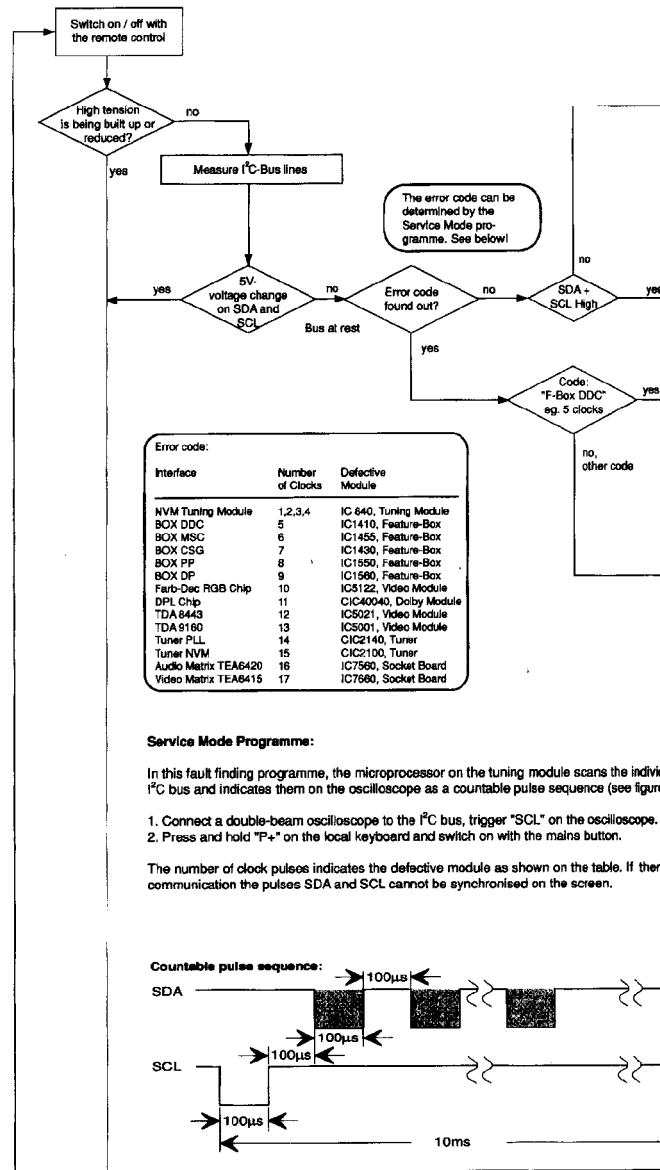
Switch on / off with the remote control

High tension is being built up or reduced?

no

yes

Measure I$^2$C-Bus lines

The error code can be determined by the Service Mode programme. See below!

yes

5V-voltage change on SDA and SCL

no

Bus at rest

Error code found out?

no

yes

no

SDA + SCL High

ye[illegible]

Code: "F-Box DDC" eg. 5 clocks

yes

no, other code

Error code:

| Interface | Number of Clocks | Defective Module |
|---|---|---|
| NVM Tuning Module | 1,2,3,4 | IC 640, Tuning Module |
| BOX DDC | 5 | IC1410, Feature-Box |
| BOX MSC | 6 | IC1455, Feature-Box |
| BOX CSG | 7 | IC1430, Feature-Box |
| BOX PP | 8 | IC1550, Feature-Box |
| BOX DP | 9 | IC1560, Feature-Box |
| Farb-Dec RGB Chip | 10 | IC5122, Video Module |
| DPL Chip | 11 | CIC40040, Dolby Module |
| TDA 8443 | 12 | IC5021, Video Module |
| TDA 9160 | 13 | IC5001, Video Module |
| Tuner PLL | 14 | CIC2140, Tuner |
| Tuner NVM | 15 | CIC2100, Tuner |
| Audio Matrix TEA6420 | 16 | IC7560, Socket Board |
| Video Matrix TEA6415 | 17 | IC7660, Socket Board |

Service Mode Programme:

In this fault finding programme, the microprocessor on the tuning module scans the indivi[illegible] I$^2$C bus and indicates them on the oscilloscope as a countable pulse sequence (see figur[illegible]

1. Connect a double-beam oscilloscope to the I$^2$C bus, trigger "SCL" on the oscilloscope.
2. Press and hold "P+" on the local keyboard and switch on with the mains button.

The number of clock pulses indicates the defective module as shown on the table. If ther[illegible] communication the pulses SDA and SCL cannot be synchronised on the screen.

Countable pulse sequence:

SDA

100µs

100µs

SCL

100µs

100µs

10ms